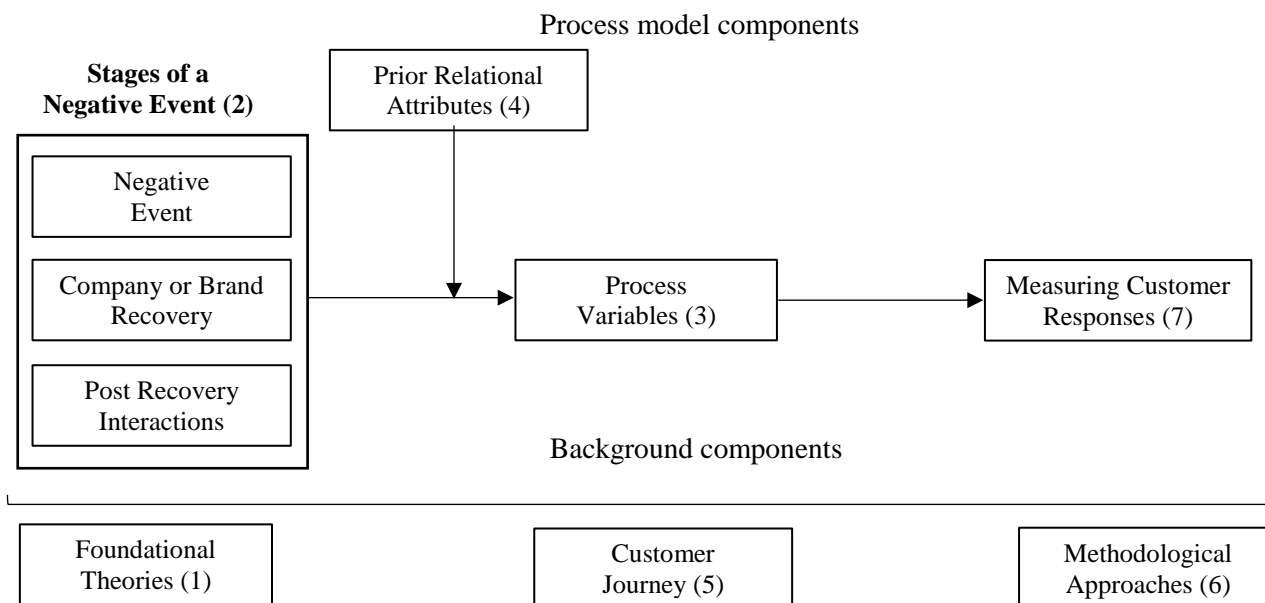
Process model components

Stages of a Negative Event (2)

Negative Event

Company or Brand Recovery

Post Recovery Interactions

Prior Relational Attributes (4)

Process Variables (3)

Measuring Customer Responses (7)

Background components

Foundational Theories (1)

Customer Journey (5)

Methodological Approaches (6)